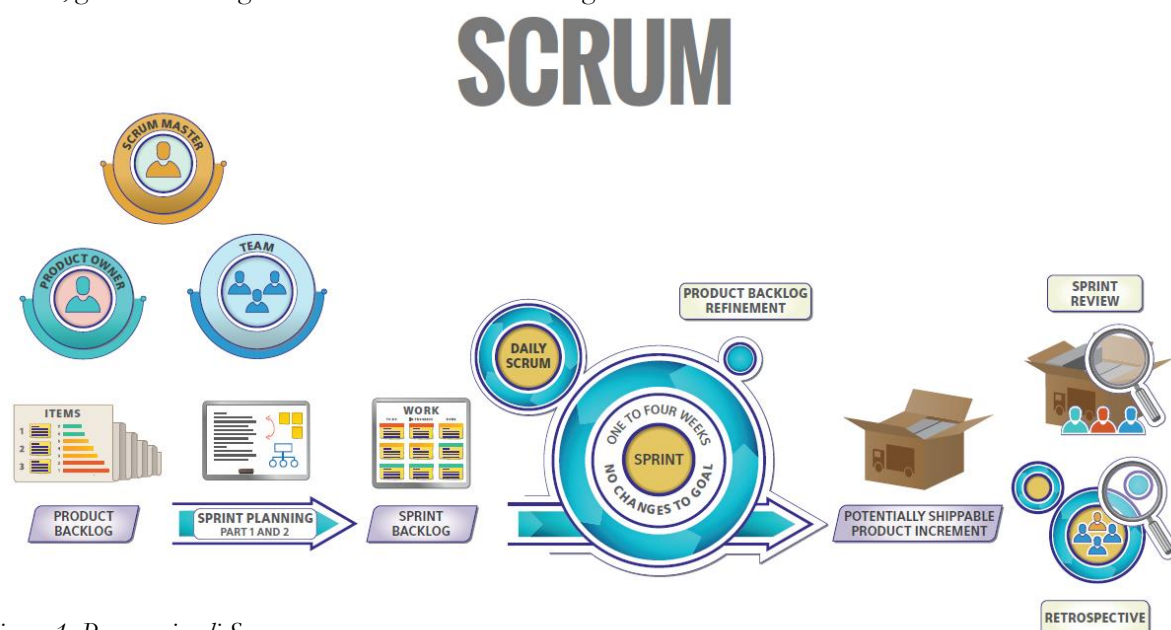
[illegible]

SCRUM

SCRUM MASTER

PRODUCT OWNER

TEAM

ITEMS

1
2
3

PRODUCT BACKLOG

SPRINT PLANNING
PART 1 AND 2

WORK

SPRINT BACKLOG

DAILY SCRUM

ONE TO FOUR WEEKS

SPRINT

NO CHANGES TO GOAL

PRODUCT BACKLOG REFINEMENT

POTENTIALLY SHIPPABLE PRODUCT INCREMENT

SPRINT REVIEW

RETROSPECTIVE

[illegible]